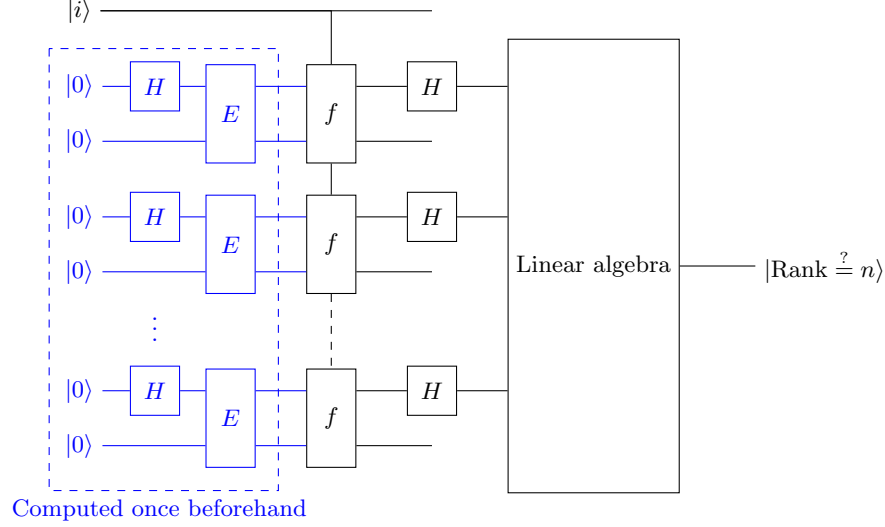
$|i\rangle$

$|0\rangle$ $H$ $E$ $f$ $H$

$|0\rangle$

$|0\rangle$ $H$ $E$ $f$ $H$

$|0\rangle$

$\vdots$

$|0\rangle$ $H$ $E$ $f$ $H$

$|0\rangle$

Linear algebra

$|\text{Rank} \stackrel{?}{=} n\rangle$

Computed once beforehand